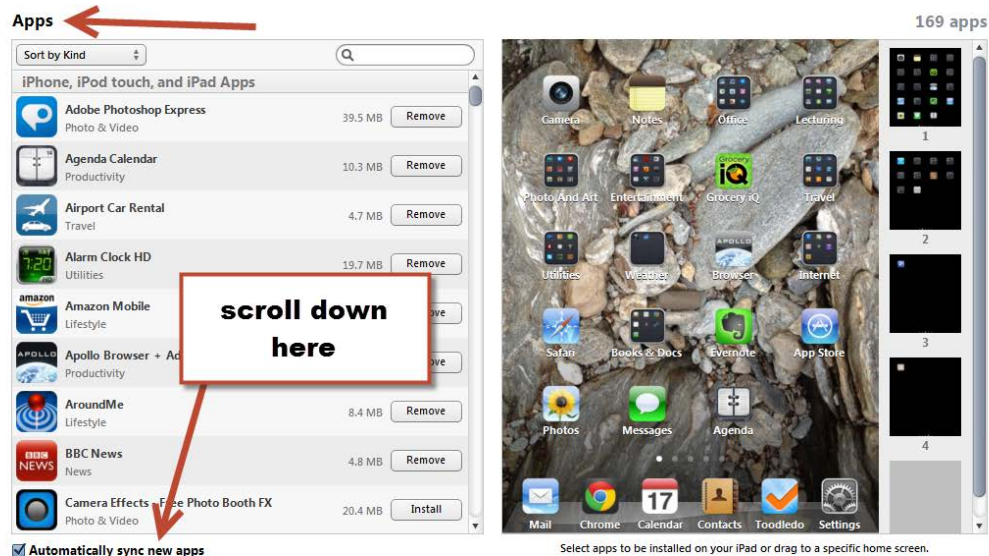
Apps

169 apps

Sort by Kind

iPhone, iPod touch, and iPad Apps

Adobe Photoshop Express
Photo & Video
39.5 MB
Remove

Agenda Calendar
Productivity
10.3 MB
Remove

Airport Car Rental
Travel
4.7 MB
Remove

Alarm Clock HD
Utilities
19.7 MB
Remove

amazon
Amazon Mobile
Lifestyle
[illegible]ove

APOLLO
Apollo Browser + Ad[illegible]
Productivity
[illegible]ove

AroundMe
Lifestyle
8.4 MB
Remove

BBC NEWS
BBC News
News
4.8 MB
Remove

Camera Effects - Free Photo Booth FX
Photo & Video
20.4 MB
Install

scroll down here

Automatically sync new apps

Camera
Notes
Office
Lecturing
Photo And Art
Entertainment
Grocery iQ
Grocery iQ
Travel
Utilities
Weather
APOLLO
Browser
Internet
Safari
Books & Docs
Evernote
App Store
Photos
Messages
Agenda
Mail
Chrome
17
Calendar
Contacts
Toodledo
Settings

1
2
3
4

Select apps to be installed on your iPad or drag to a specific home screen.